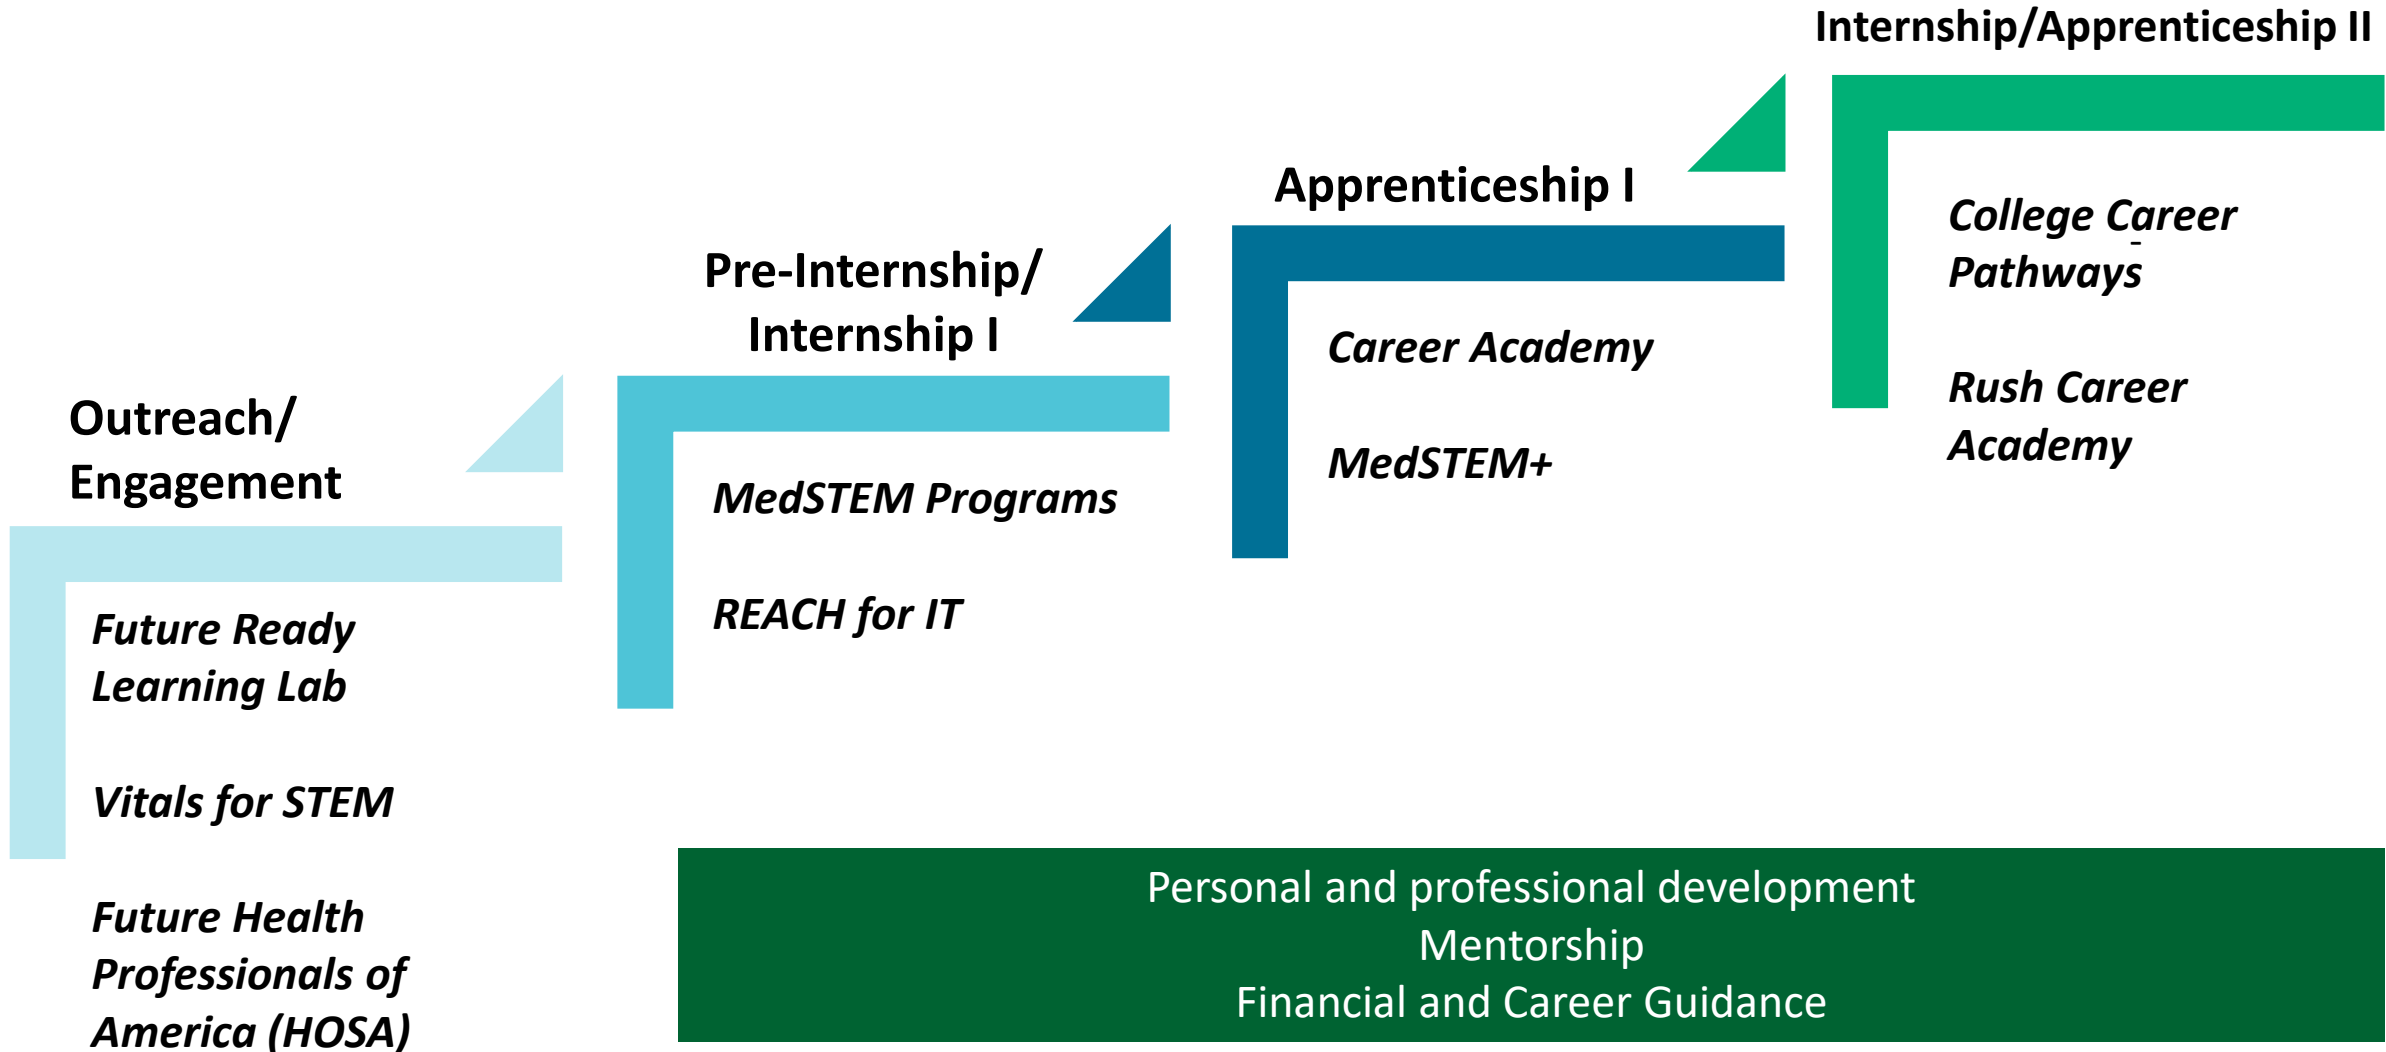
Outreach/ Engagement

Future Ready Learning Lab

Vitals for STEM

Future Health Professionals of America (HOSA)

Pre-Internship/ Internship I

MedSTEM Programs

REACH for IT

Apprenticeship I

Career Academy

MedSTEM+

Internship/Apprenticeship II

College Career Pathways

Rush Career Academy

Personal and professional development
Mentorship
Financial and Career Guidance